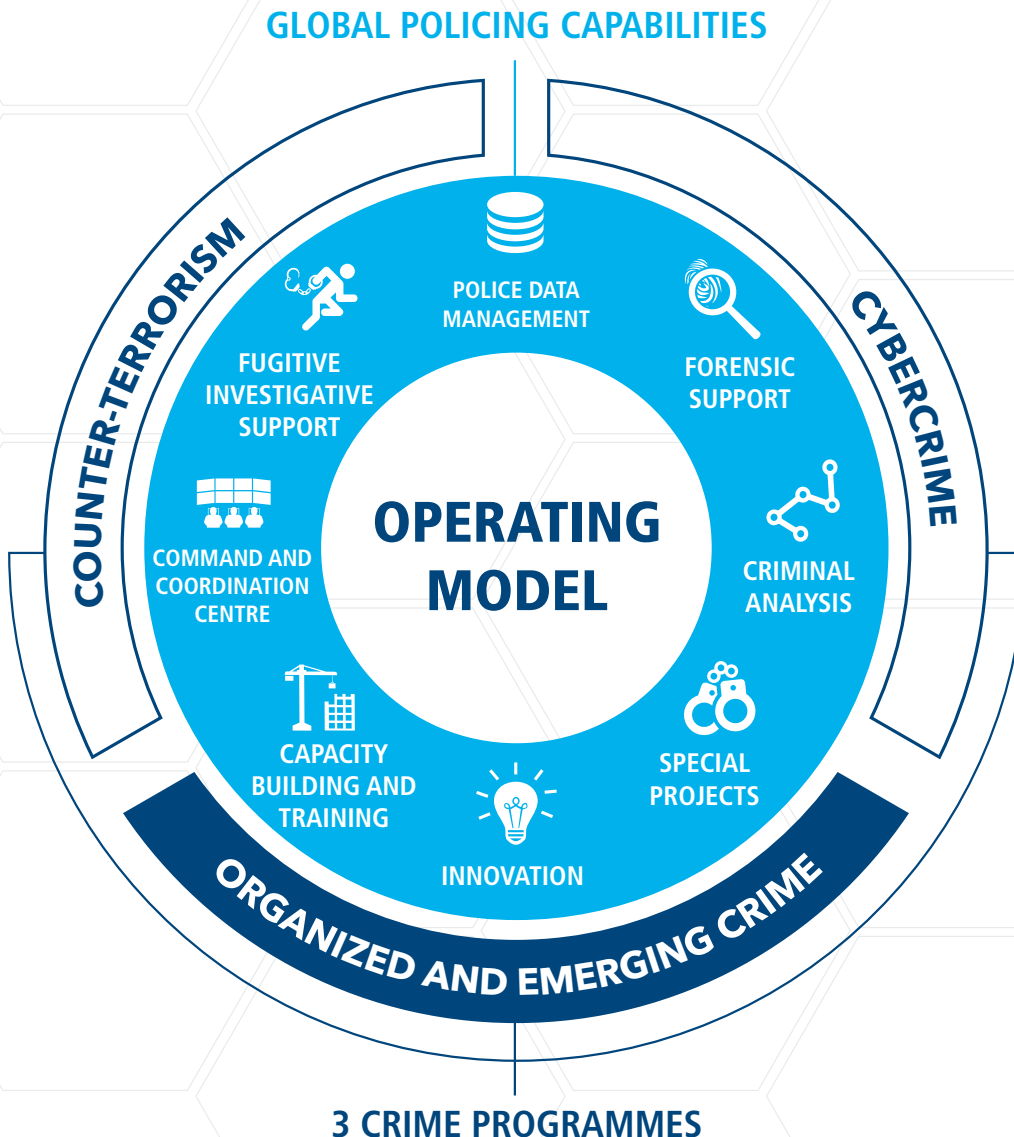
GLOBAL POLICING CAPABILITIES

COUNTER-TERRORISM

CYBERCRIME

POLICE DATA MANAGEMENT

FUGITIVE INVESTIGATIVE SUPPORT

FORENSIC SUPPORT

OPERATING MODEL

COMMAND AND COORDINATION CENTRE

CRIMINAL ANALYSIS

CAPACITY BUILDING AND TRAINING

SPECIAL PROJECTS

INNOVATION

ORGANIZED AND EMERGING CRIME

3 CRIME PROGRAMMES